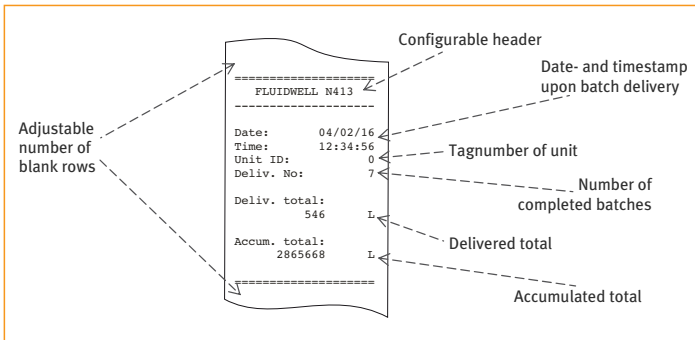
Configurable header

Date- and timestamp upon batch delivery

Adjustable number of blank rows

====================
FLUIDWELL N413
--------------------

Date: 04/02/16
Time: 12:34:56
Unit ID: 0
Deliv. No: 7

Deliv. total:
546 L

Accum. total:
2865668 L

====================

Tagnumber of unit

Number of completed batches

Delivered total

Accumulated total